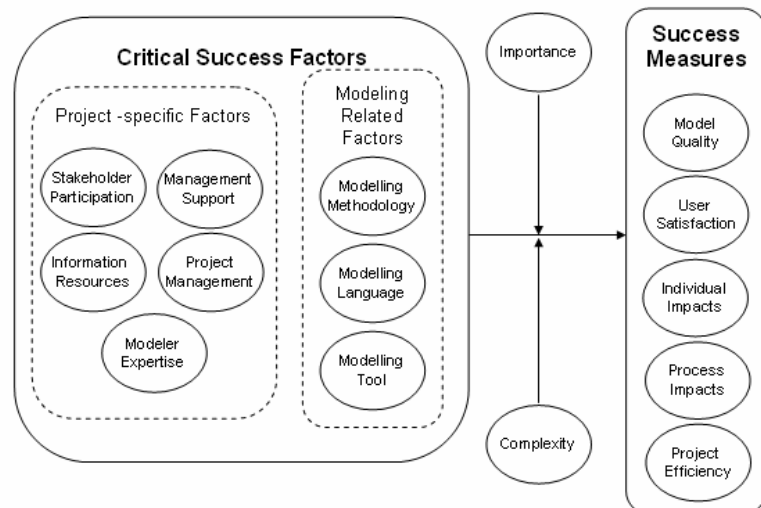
Critical Success Factors

Project -specific Factors

Stakeholder Participation

Management Support

Information Resources

Project Management

Modeler Expertise

Modeling Related Factors

Modelling Methodology

Modelling Language

Modelling Tool

Importance

Complexity

Success Measures

Model Quality

User Satisfaction

Individual Impacts

Process Impacts

Project Efficiency